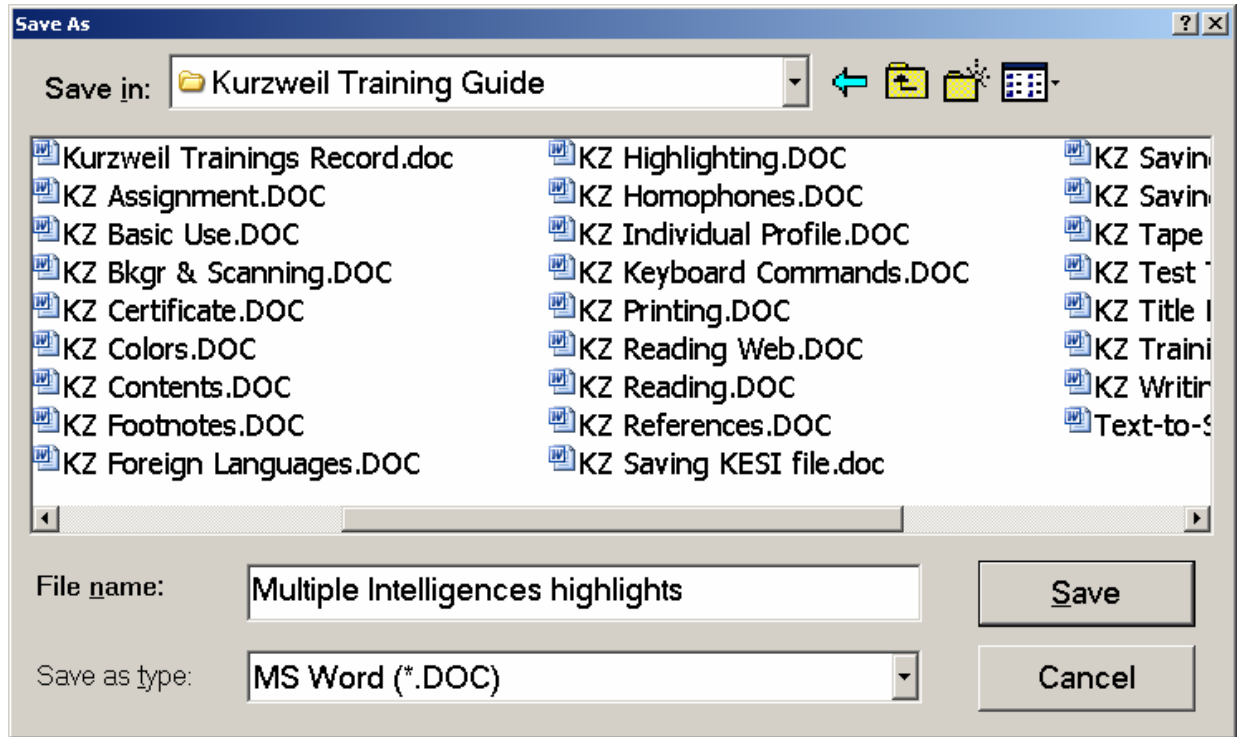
Save As

?

Save in: Kurzweil Training Guide

Kurzweil Trainings Record.doc
KZ Assignment.DOC
KZ Basic Use.DOC
KZ Bkgr & Scanning.DOC
KZ Certificate.DOC
KZ Colors.DOC
KZ Contents.DOC
KZ Footnotes.DOC
KZ Foreign Languages.DOC

KZ Highlighting.DOC
KZ Homophones.DOC
KZ Individual Profile.DOC
KZ Keyboard Commands.DOC
KZ Printing.DOC
KZ Reading Web.DOC
KZ Reading.DOC
KZ References.DOC
KZ Saving KESI file.doc

KZ Savin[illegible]
KZ Savin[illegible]
KZ Tape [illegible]
KZ Test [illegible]
KZ Title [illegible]
KZ Traini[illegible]
KZ Writir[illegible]
Text-to-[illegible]

File name: Multiple Intelligences highlights

Save

Save as type: MS Word (*.DOC)

Cancel